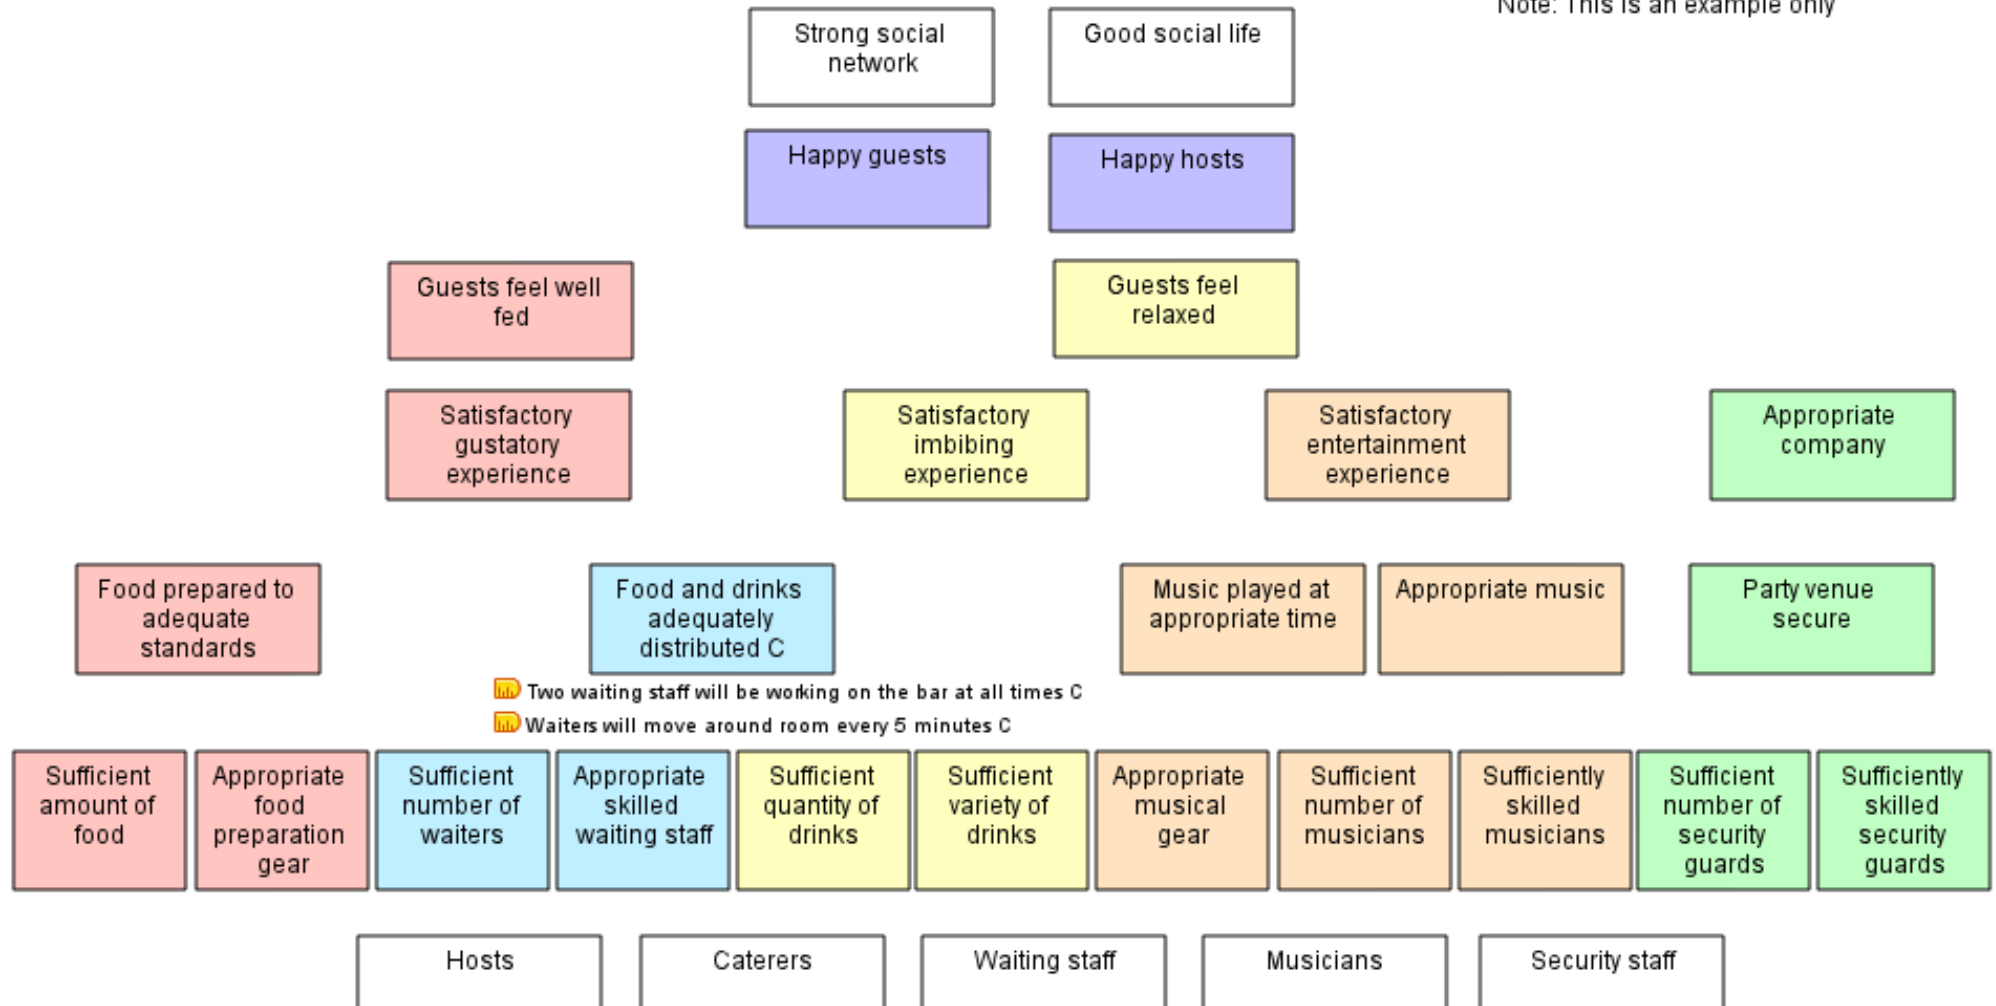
Note: This is an example only

Strong social network

Good social life

Happy guests

Happy hosts

Guests feel well fed

Guests feel relaxed

Satisfactory gustatory experience

Satisfactory imbibing experience

Satisfactory entertainment experience

Appropriate company

Food prepared to adequate standards

Food and drinks adequately distributed C

Music played at appropriate time

Appropriate music

Party venue secure

Two waiting staff will be working on the bar at all times C

Waiters will move around room every 5 minutes C

Sufficient amount of food

Appropriate food preparation gear

Sufficient number of waiters

Appropriate skilled waiting staff

Sufficient quantity of drinks

Sufficient variety of drinks

Appropriate musical gear

Sufficient number of musicians

Sufficiently skilled musicians

Sufficient number of security guards

Sufficiently skilled security guards

Hosts

Caterers

Waiting staff

Musicians

Security staff